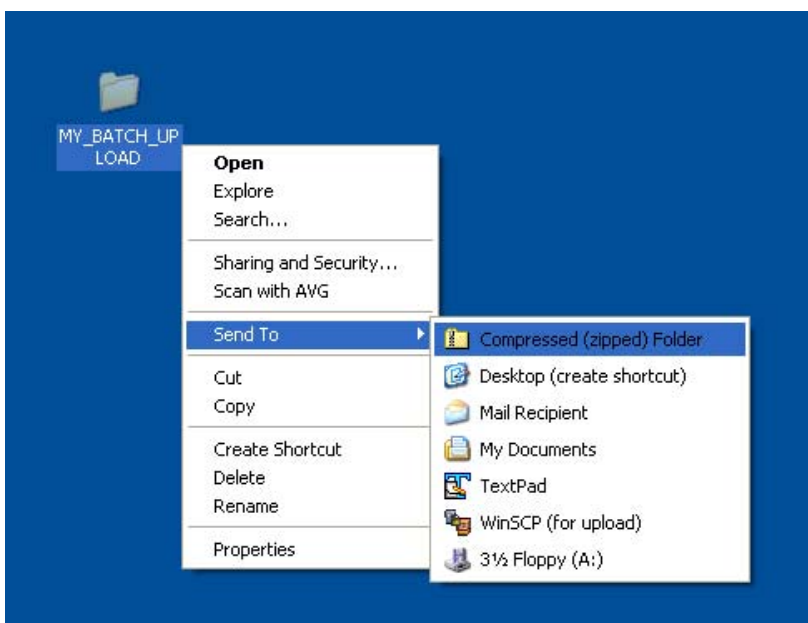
MY_BATCH_UPLOAD

Open
Explore
Search...

Sharing and Security...
Scan with AVG

Send To

Cut
Copy

Create Shortcut
Delete
Rename

Properties

Compressed (zipped) Folder
Desktop (create shortcut)
Mail Recipient
My Documents
TextPad
WinSCP (for upload)
3½ Floppy (A:)